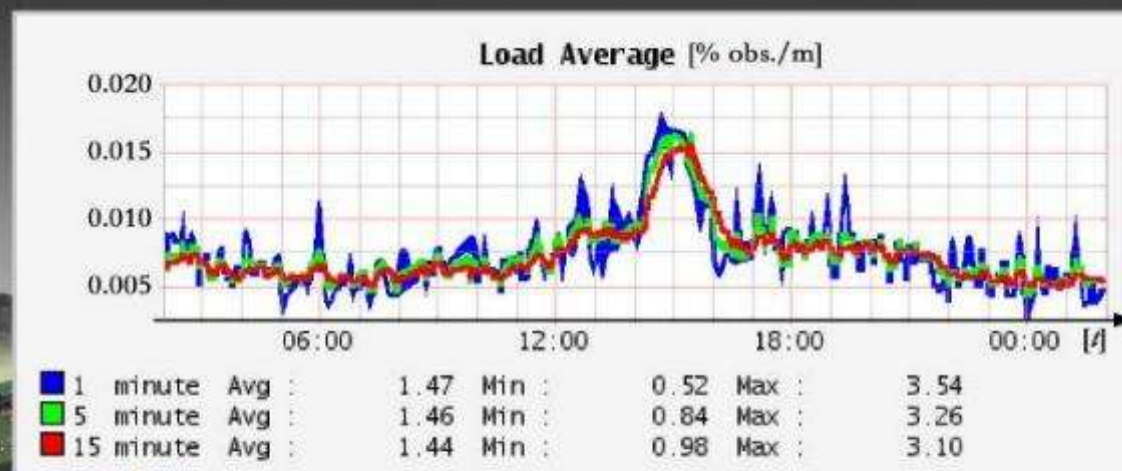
Load Average [% obs./m]

0.020
0.015
0.010
0.005

06:00 12:00 18:00 00:00 [t]

1 minute Avg : 1.47 Min : 0.52 Max : 3.54
5 minute Avg : 1.46 Min : 0.84 Max : 3.26
15 minute Avg : 1.44 Min : 0.98 Max : 3.10